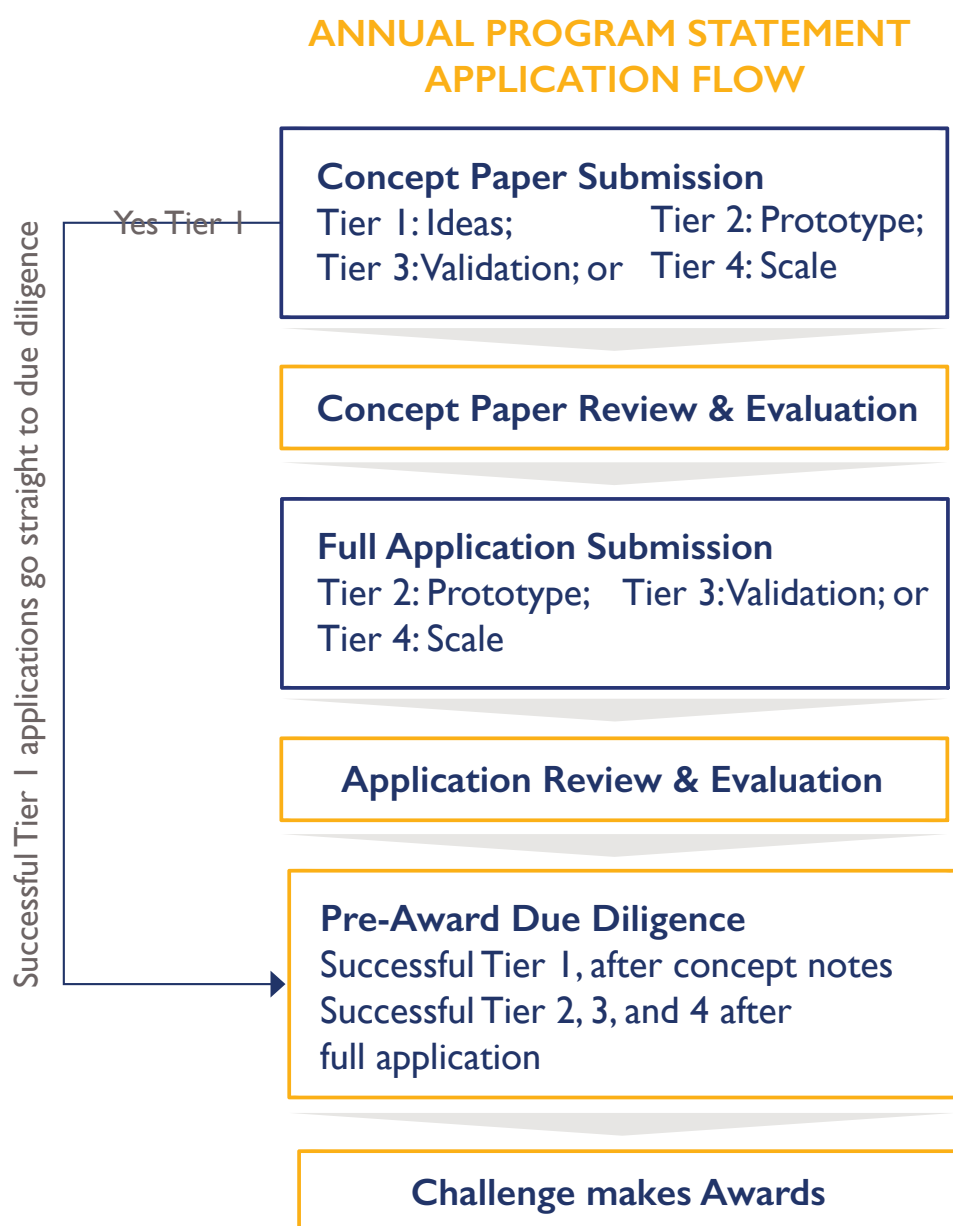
ANNUAL PROGRAM STATEMENT APPLICATION FLOW

Successful Tier 1 applications go straight to due diligence

Yes Tier 1

Concept Paper Submission
Tier 1: Ideas; Tier 2: Prototype; Tier 3: Validation; or Tier 4: Scale

Concept Paper Review & Evaluation

Full Application Submission
Tier 2: Prototype; Tier 3: Validation; or Tier 4: Scale

Application Review & Evaluation

Pre-Award Due Diligence
Successful Tier 1, after concept notes
Successful Tier 2, 3, and 4 after full application

Challenge makes Awards